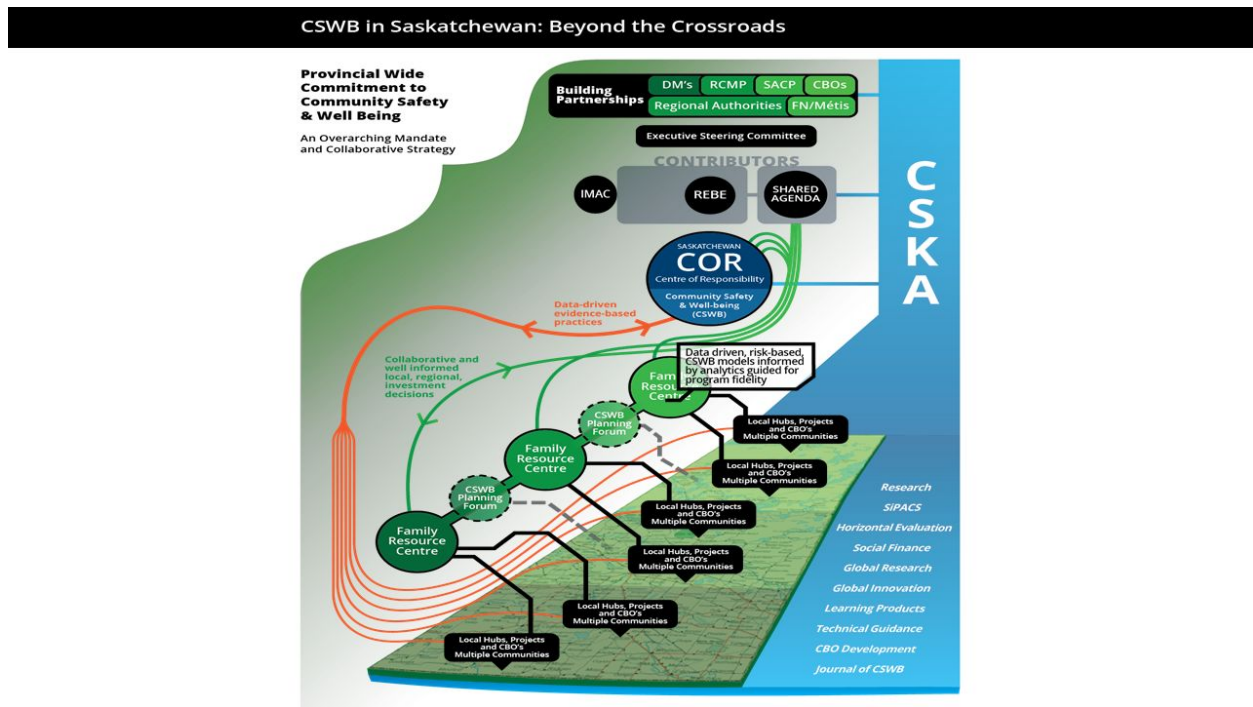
CSWB in Saskatchewan: Beyond the Crossroads

Provincial Wide Commitment to Community Safety & Well Being

An Overarching Mandate and Collaborative Strategy

Building Partnerships

DM's

RCMP

SACP

CBOs

Regional Authorities

FN/Métis

Executive Steering Committee

CONTRIBUTORS

IMAC

REBE

SHARED AGENDA

C S K A

SASKATCHEWAN

COR

Centre of Responsibility

Community Safety & Well-being (CSWB)

Data-driven evidence-based practices

Collaborative and well informed local, regional, investment decisions

Data driven, risk-based, CSWB models informed by analytics guided for program fidelity

Family Resource Centre

CSWB Planning Forum

Family Resource Centre

CSWB Planning Forum

Family Resource Centre

Local Hubs, Projects and CBO's Multiple Communities

Local Hubs, Projects and CBO's Multiple Communities

Local Hubs, Projects and CBO's Multiple Communities

Local Hubs, Projects and CBO's Multiple Communities

Local Hubs, Projects and CBO's Multiple Communities

Local Hubs, Projects and CBO's Multiple Communities

Research

SiPACS

Horizontal Evaluation

Social Finance

Global Research

Global Innovation

Learning Products

Technical Guidance

CBO Development

Journal of CSWB